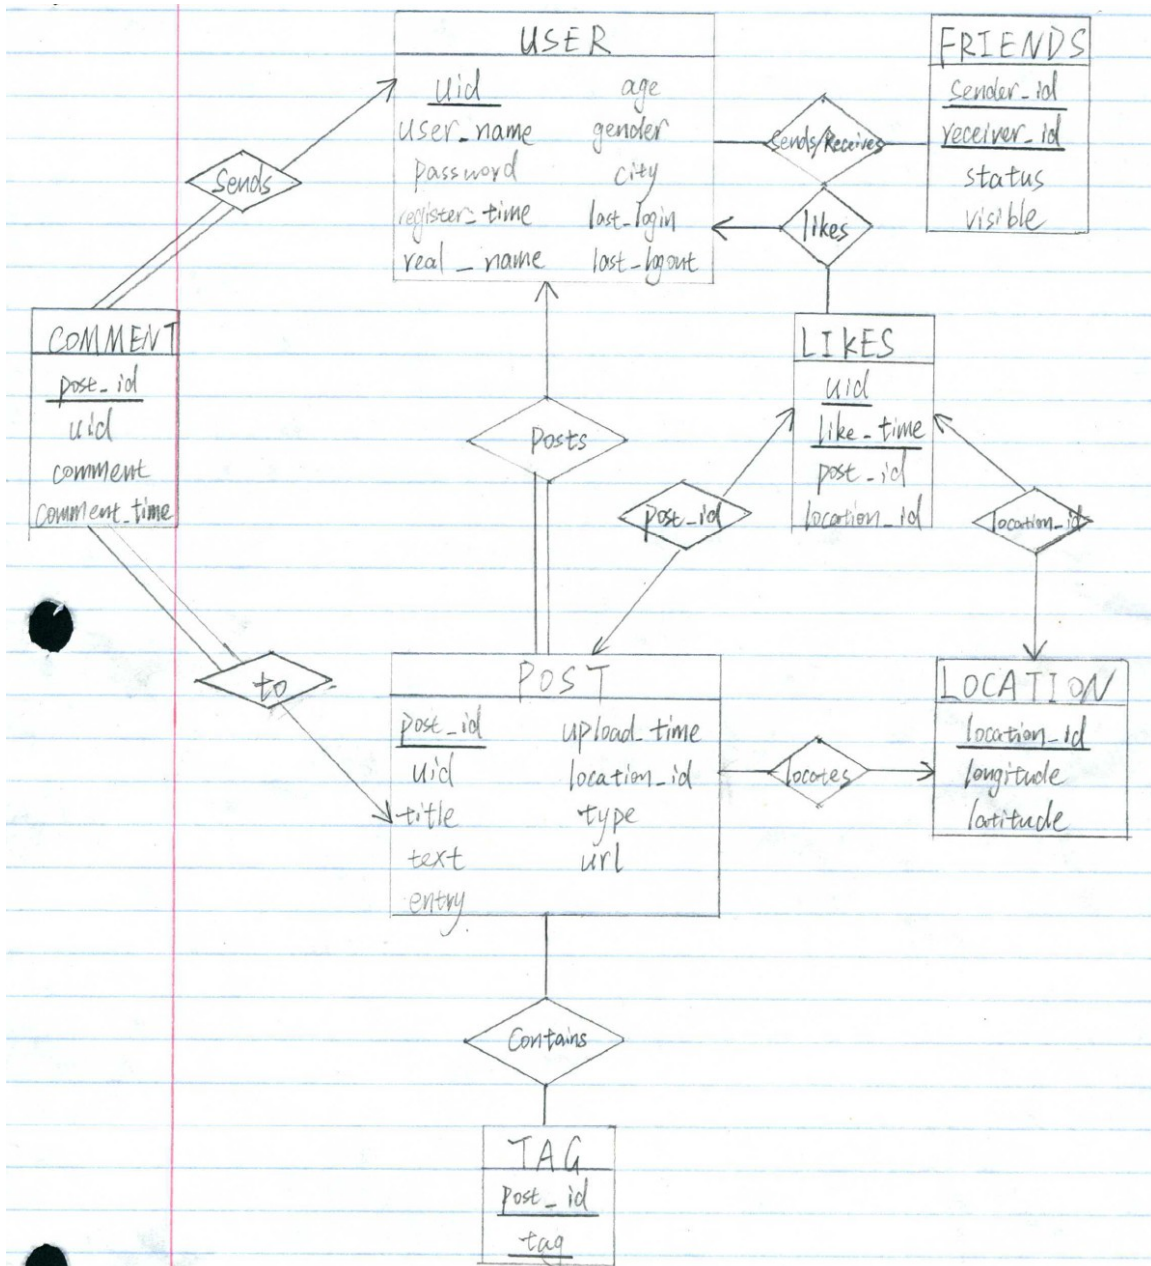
USER
Uid
user_name
password
register_time
real_name
age
gender
city
last_login
last_logout

FRIENDS
sender_id
receiver_id
status
visible

Sends/Receives

likes

Sends

COMMENT
post_id
uid
comment
comment_time

LIKES
uid
like_time
post_id
location_id

Posts

post_id

location_id

to

POST
post_id
uid
title
text
entry
upload_time
location_id
type
url

locates

LOCATION
location_id
longitude
latitude

Contains

TAG
post_id
tag